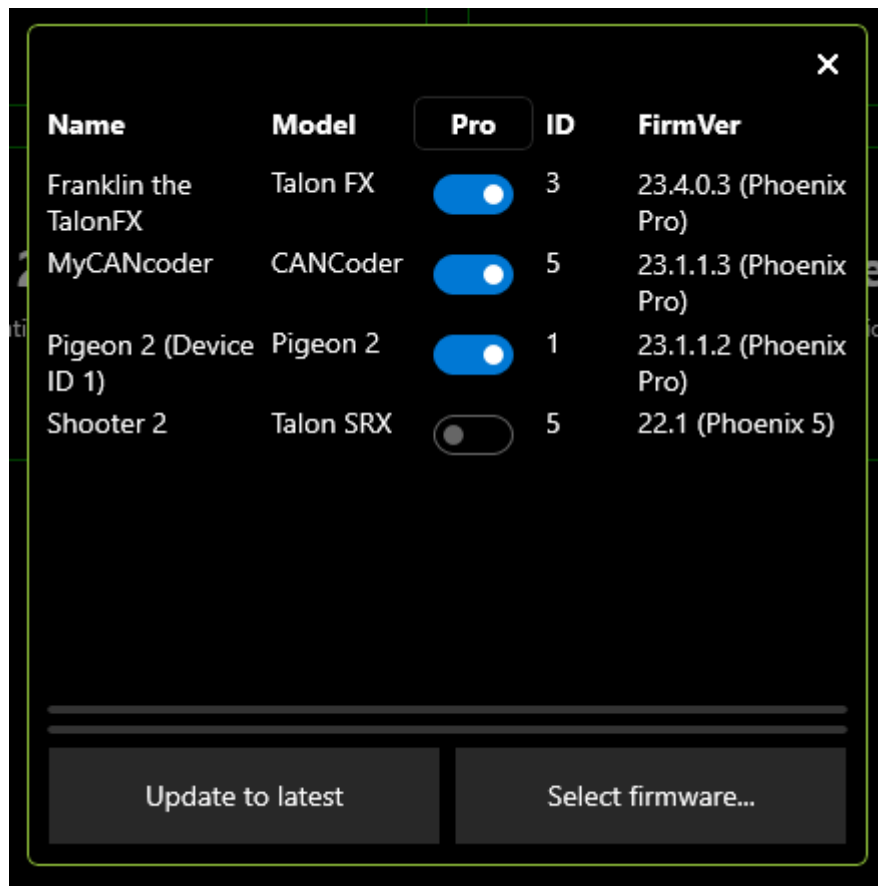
×

| Name | Model | Pro | ID | FirmVer |
|---|---|---|---|---|
| Franklin the TalonFX | Talon FX | | 3 | 23.4.0.3 (Phoenix Pro) |
| MyCANcoder | CANCoder | | 5 | 23.1.1.3 (Phoenix Pro) |
| Pigeon 2 (Device ID 1) | Pigeon 2 | | 1 | 23.1.1.2 (Phoenix Pro) |
| Shooter 2 | Talon SRX | | 5 | 22.1 (Phoenix 5) |

Update to latest

Select firmware...